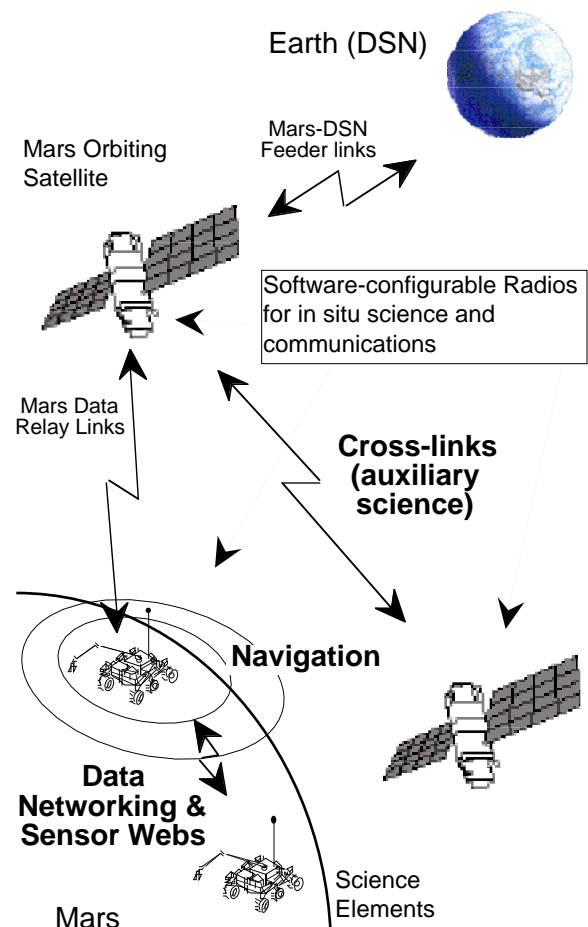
Earth (DSN)

Mars Orbiting Satellite

Mars-DSN Feeder links

Software-configurable Radios for in situ science and communications

Mars Data Relay Links

Cross-links (auxiliary science)

Navigation

Data Networking & Sensor Webs

Science Elements

Mars